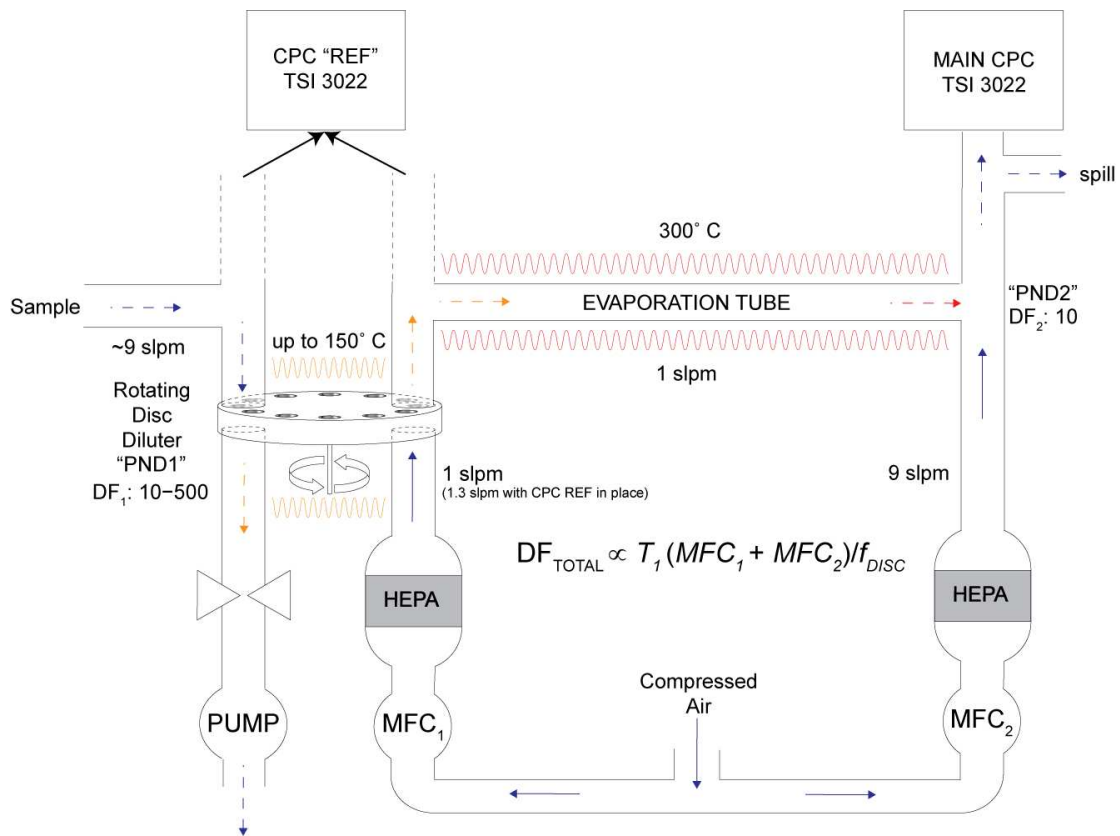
CPC "REF"
TSI 3022

MAIN CPC
TSI 3022

spill

300˚ C

Sample

EVAPORATION TUBE

"PND2"
DF$_2$: 10

~9 slpm

up to 150˚ C

1 slpm

Rotating
Disc
Diluter
"PND1"
DF$_1$: 10−500

1 slpm
(1.3 slpm with CPC REF in place)

9 slpm

$DF_{TOTAL} \propto T_1 (MFC_1 + MFC_2)/f_{DISC}$

HEPA

HEPA

Compressed
Air

PUMP

MFC$_1$

MFC$_2$